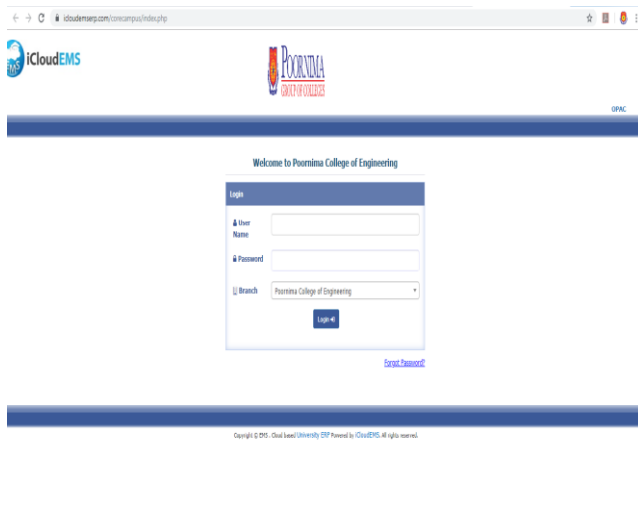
icloudemserp.com/corecampus/index.php

iCloudEMS

POORNIMA
GROUP OF COLLEGES

OPAC

Welcome to Poornima College of Engineering

Login

User Name

Password

Branch

Poornima College of Engineering

Login

Forgot Password?

Copyright © EMS . Cloud based University ERP Powered by iCloudEMS. All rights reserved.